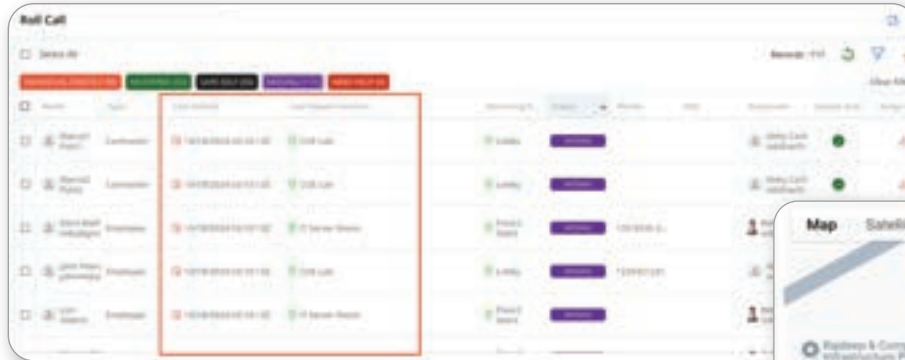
Roll Call

Select All

Records: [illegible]

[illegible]

| | Name | Type | Last Activity | Last Tapped Location | | Status | Phone | | Responder | |
|---|---|---|---|---|---|---|---|---|---|---|
| | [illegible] | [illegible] | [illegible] | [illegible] | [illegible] | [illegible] | | | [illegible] | |
| | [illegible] | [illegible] | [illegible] | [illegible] | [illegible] | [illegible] | | | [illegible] | |
| | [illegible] | Employee | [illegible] | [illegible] | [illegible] | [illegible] | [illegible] | | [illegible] | |
| | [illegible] | Employee | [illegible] | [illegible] | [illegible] | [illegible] | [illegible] | | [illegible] | |
| | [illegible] | Employee | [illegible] | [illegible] | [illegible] | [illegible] | | | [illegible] | |

Map Satelli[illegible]

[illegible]